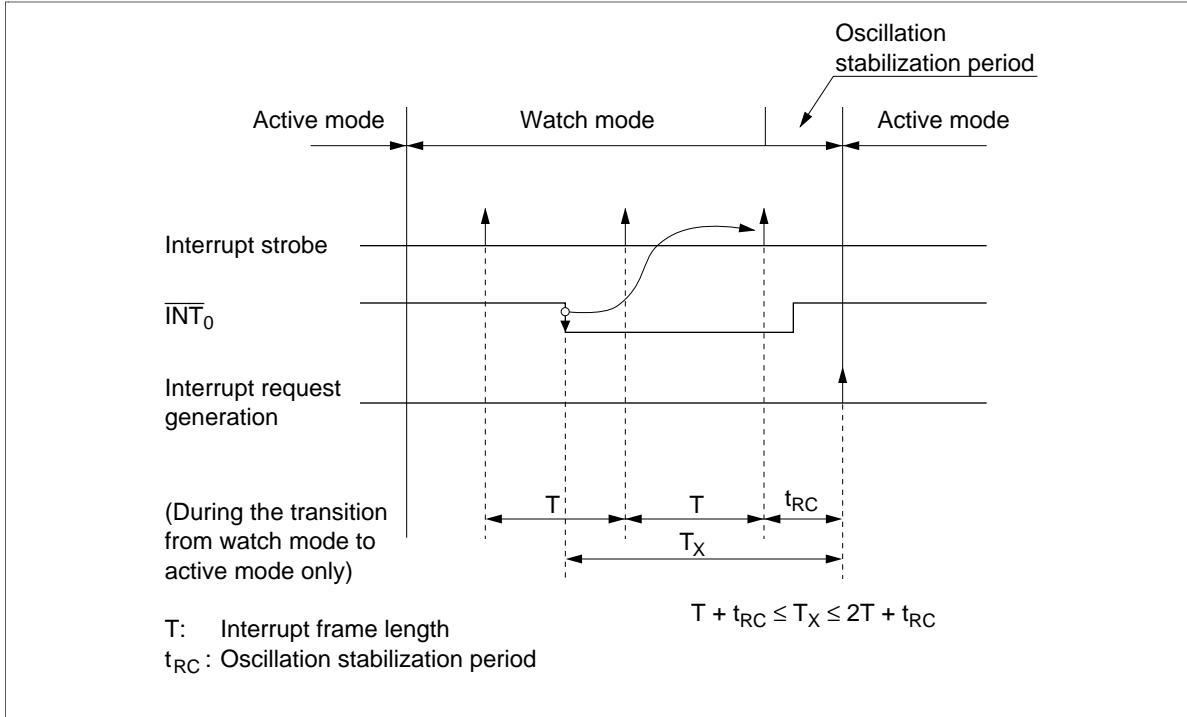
Oscillation stabilization period

Active mode

Watch mode

Active mode

Interrupt strobe

$\overline{INT_0}$

Interrupt request generation

(During the transition from watch mode to active mode only)

T

T

$t_{RC}$

$T_X$

$T + t_{RC} \leq T_X \leq 2T + t_{RC}$

T: Interrupt frame length

$t_{RC}$: Oscillation stabilization period